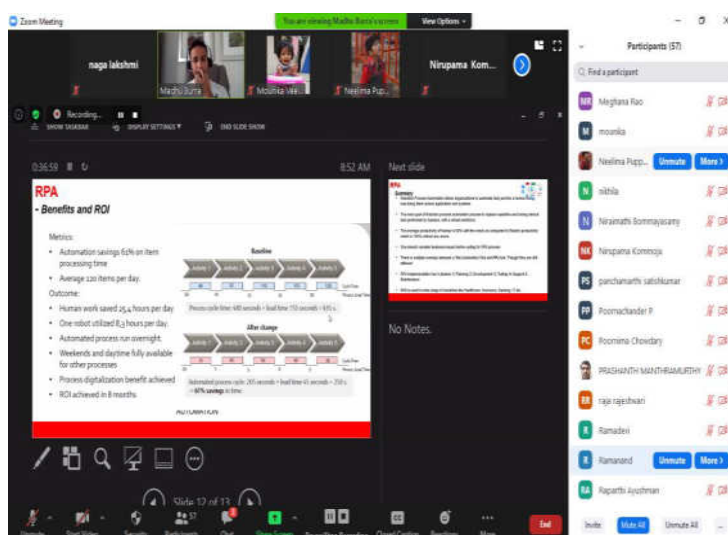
Zoom Meeting

You are viewing Madhu Bura's screen

View Options

naga lakshmi

Madhu Burra

Moulika Vel...

Neelima Pup...

Nirupama Kom...

Recording...

SHOW TASKBAR

DISPLAY SETTINGS

END SLIDE SHOW

0:36:59

8:52 AM

Next slide

RPA

- Benefits and ROI

Metrics:

- Automation savings 61% on item processing time
- Average 120 items per day.

Outcome:

- Human work saved 25.4 hours per day
- One robot utilized 8.3 hours per day.
- Automated process run overnight.
- Weekends and daytime fully available for other processes
- Process digitalization benefit achieved
- ROI achieved in 8 months.

Baseline

Activity 1

Activity 2

Activity 3

Activity 4

Activity 5

Process cycle time: 480 seconds + lead time 170 seconds = 650 s

After change

Activity 1

Activity 2

Activity 3

Activity 4

Activity 5

Automated process cycle: 205 seconds + lead time 45 seconds = 250 s = 61% savings in time

AUTOMATION

No Notes.

Slide 12 of 13

Participants (57)

Find a participant

MR Meghana Rao

M mounika

Neelima Pupp...

Unmute

More

N nikhila

N Niraimathi Bommayasamy

NK Nirupama Kommoju

PS panchamarthi satishkumar

PP Poornachander P

PC Poornima Chowdary

PRASHANTH MANTHRAMURTHY

RR raja rajeshwari

R Ramadevi

R Ramanand

Unmute

More

RA Rapartti Ayushman

Invite

Mute All

Unmute All

End